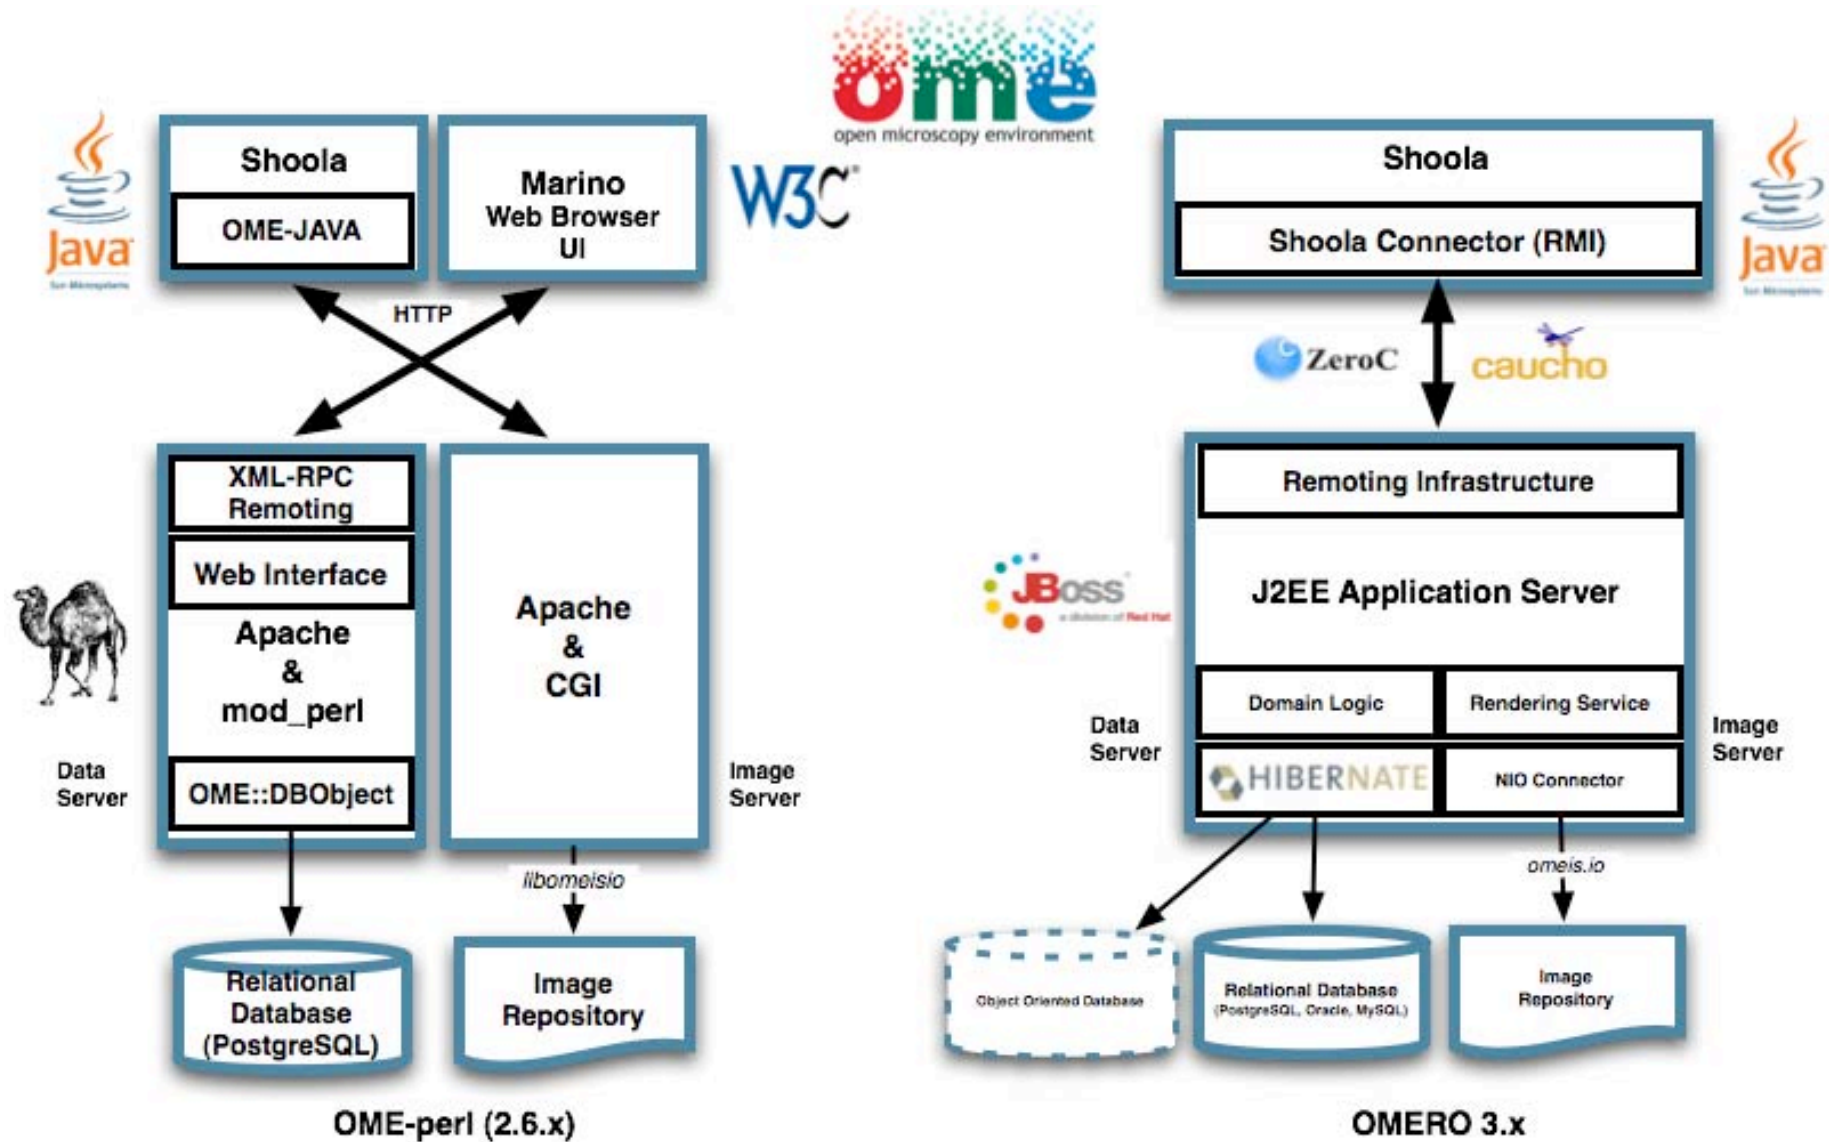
ome
open microscopy environment

Java

Shoola

OME-JAVA

Marino
Web Browser
UI

W3C

HTTP

XML-RPC
Remoting

Web Interface

Apache
&
mod_perl

OME::DBObject

Apache
&
CGI

Data
Server

Image
Server

libomeisio

Relational
Database
(PostgreSQL)

Image
Repository

OME-perl (2.6.x)

Shoola

Shoola Connector (RMI)

Java

ZeroC

caucho

Remoting Infrastructure

JBoss

J2EE Application Server

Domain Logic

Rendering Service

Data
Server

Image
Server

HIBERNATE

NIO Connector

omeis.io

Object Oriented Database

Relational Database
(PostgreSQL, Oracle, MySQL)

Image
Repository

OMERO 3.x